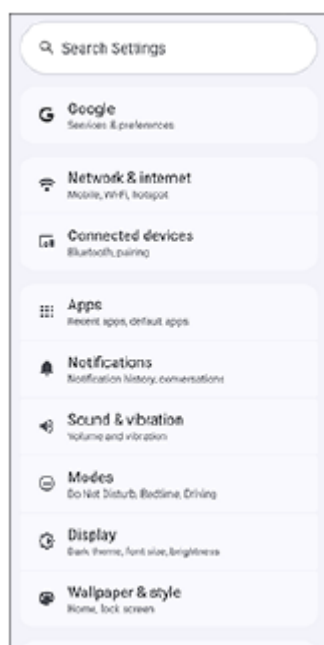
Search Settings

Google
Services & preferences

Network & internet
Mobile, Wi-Fi, hotspot

Connected devices
Bluetooth, pairing

Apps
Recent apps, default apps

Notifications
Notification history, conversations

Sound & vibration
Volume and vibration

Modes
Do Not Disturb, Bedtime, Driving

Display
Dark theme, font size, brightness

Wallpaper & style
Home, lock screen